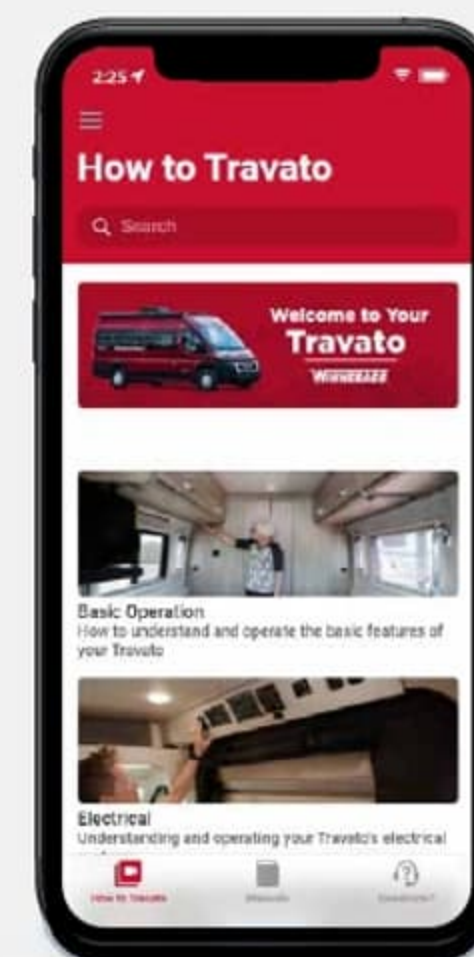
2:25

How to Travato

Search

Welcome to Your Travato

WINNEBAGO

Basic Operation
How to understand and operate the basic features of your Travato

Electrical
Understanding and operating your Travato's electrical

How to Travato

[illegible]

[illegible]